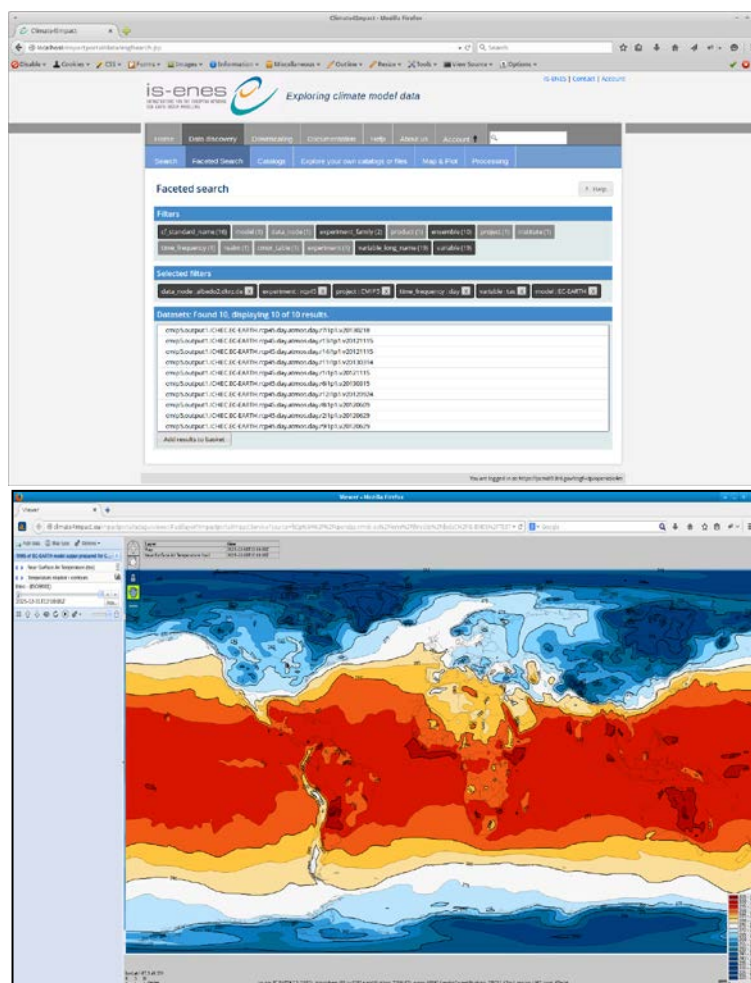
ClimateImpact - Mozilla Firefox

ClimateImpact

localhost/impactportal/data/esgfsearch.jsp

Search

Disable Cookies CSS Forms Images Information Miscellaneous Outline Resize Tools View Source Options

IS-ENES | Contact | Account

is-enes

Exploring climate model data

Home Data discovery Downloading Documentation Help About us Account

Search Faceted Search Catalogs Explore your own catalogs or files Map & Plot Processing

Faceted search

Help

Filters

cf_standard_name (19) model (1) data_node (1) experiment_family (2) product (1) ensemble (10) project (1) institute (1) time_frequency (1) realm (1) cmor_table (1) experiment (1) variable_long_name (19) variable (19)

Selected filters

data_node : albedo2.dkrz.de experiment : rcp45 project : CMIP5 time_frequency : day variable : tas model : EC-EARTH

Datasets: Found 10, displaying 10 of 10 results.

cmip5.output1.ICHEC.EC-EARTH.rcp45.day.atmos.day.r1i1p1.v20130218
cmip5.output1.ICHEC.EC-EARTH.rcp45.day.atmos.day.r2i1p1.v20121115
cmip5.output1.ICHEC.EC-EARTH.rcp45.day.atmos.day.r14i1p1.v20121115
cmip5.output1.ICHEC.EC-EARTH.rcp45.day.atmos.day.r11i1p1.v20130314
cmip5.output1.ICHEC.EC-EARTH.rcp45.day.atmos.day.r13i1p1.v20121115
cmip5.output1.ICHEC.EC-EARTH.rcp45.day.atmos.day.r8i1p1.v20130815
cmip5.output1.ICHEC.EC-EARTH.rcp45.day.atmos.day.r12i1p1.v20120524
cmip5.output1.ICHEC.EC-EARTH.rcp45.day.atmos.day.r6i1p1.v20120629
cmip5.output1.ICHEC.EC-EARTH.rcp45.day.atmos.day.r2i1p1.v20120629
cmip5.output1.ICHEC.EC-EARTH.rcp45.day.atmos.day.r9i1p1.v20120629

Add results to basket

You are logged in as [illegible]

Viewer - Mozilla Firefox

Viewer

climate4impact.eu/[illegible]

Google

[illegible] of EC-EARTH model output prepared for C...

Near Surface Air Temperature (tas)

Temperature (shaded + contours)

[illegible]

2025-12-31T12:00:00Z

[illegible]